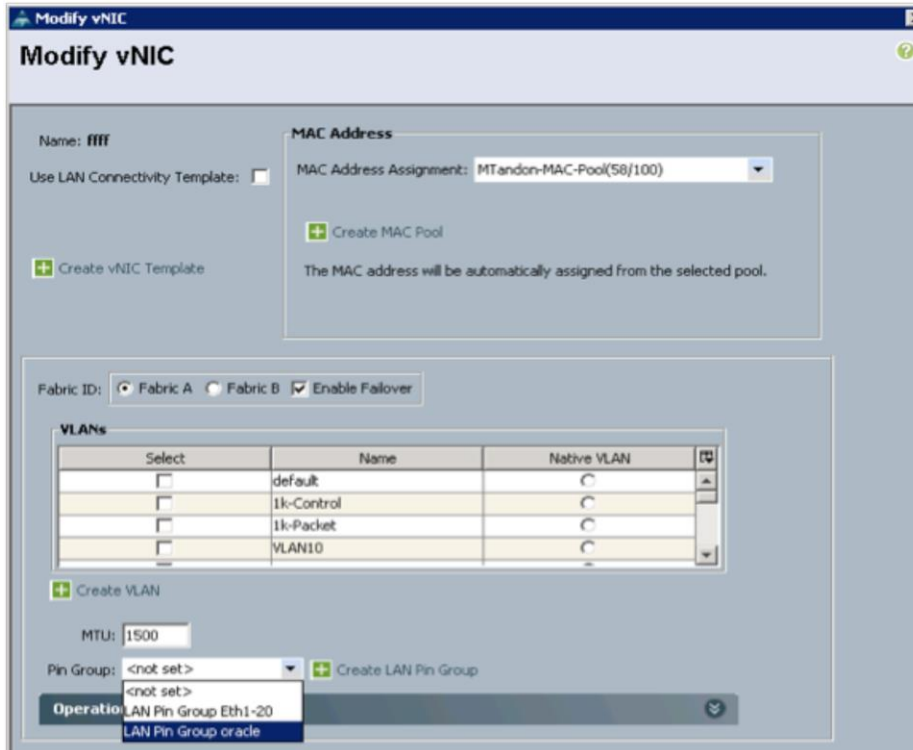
Modify vNIC

Modify vNIC

Name: ffff

Use LAN Connectivity Template:

Create vNIC Template

MAC Address

MAC Address Assignment: MTandon-MAC-Pool(58/100)

Create MAC Pool

The MAC address will be automatically assigned from the selected pool.

Fabric ID: Fabric A Fabric B Enable Failover

VLANs

| Select | Name | Native VLAN |
|---|---|---|
| | default | |
| | 1k-Control | |
| | 1k-Packet | |
| | VLAN10 | |

Create VLAN

MTU: 1500

Pin Group: <not set> Create LAN Pin Group

<not set>
LAN Pin Group Eth1-20
LAN Pin Group oracle

Operatio